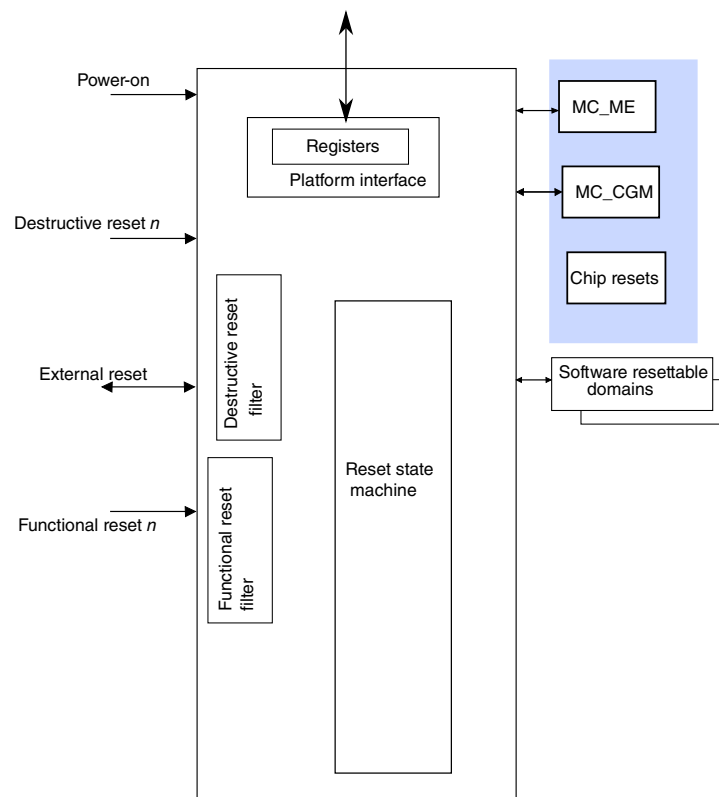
Power-on

Registers

Platform interface

MC_ME

MC_CGM

Chip resets

Destructive reset $n$

Destructive reset filter

External reset

Software resettable domains

Reset state machine

Functional reset filter

Functional reset $n$